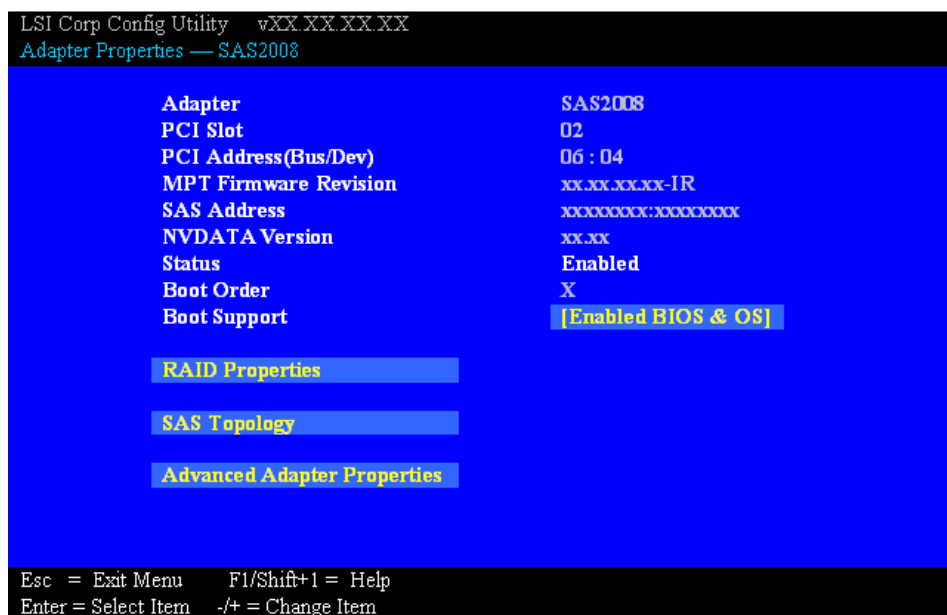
LSI Corp Config Utility vXX.XX.XX.XX
Adapter Properties — SAS2008

| | |
|---|---|
| Adapter | SAS2008 |
| PCI Slot | 02 |
| PCI Address(Bus/Dev) | 06 : 04 |
| MPT Firmware Revision | xx.xx.xx.xx-IR |
| SAS Address | xxxxxxxx:xxxxxxxx |
| NVDATA Version | xx.xx |
| Status | Enabled |
| Boot Order | X |
| Boot Support | [Enabled BIOS & OS] |

RAID Properties

SAS Topology

Advanced Adapter Properties

Esc = Exit Menu F1/Shift+1 = Help
Enter = Select Item -/+ = Change Item